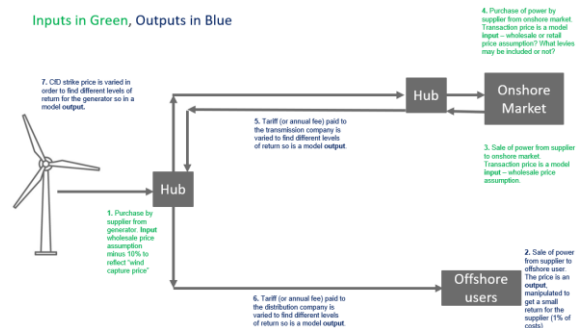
Inputs in Green, Outputs in Blue

7. CfD strike price is varied in order to find different levels of return for the generator so in a model output.

4. Purchase of power by supplier from onshore market. Transaction price is a model input – wholesale or retail price assumption? What levies may be included or not?

Hub

Onshore Market

5. Tariff (or annual fee) paid to the transmission company is varied to find different levels of return so is a model output.

3. Sale of power from supplier to onshore market. Transaction price is a model input – wholesale price assumption.

Hub

1. Purchase by supplier from generator. Input wholesale price assumption minus 10% to reflect "wind capture price"

2. Sale of power from supplier to offshore user. The price is an output, manipulated to get a small return for the supplier (1% of costs)

Offshore users

6. Tariff (or annual fee) paid to the distribution company is varied to find different levels of return so is a model output.